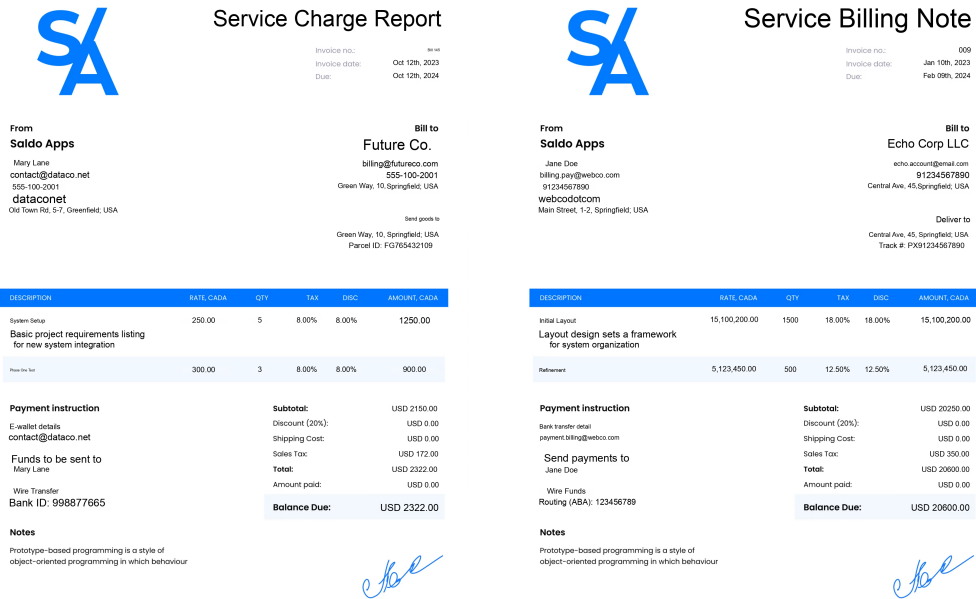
Service Charge Report

Invoice no.: Bill will
Invoice date: Oct 12th, 2023
Due: Oct 12th, 2024

From
Saldo Apps
Mary Lane
contact@dataco.net
555-100-2001
dataconet
Old Town Rd, 5-7, Greenfield; USA

Bill to
Future Co.
billing@futureco.com
555-100-2001
Green Way, 10, Springfield; USA

Send goods to
Green Way, 10, Springfield; USA
Parcel ID: FG765432109

| DESCRIPTION | RATE, CADA | QTY | TAX | DISC | AMOUNT, CADA |
|---|---|---|---|---|---|
| System Setup<br>Basic project requirements listing for new system integration | 250.00 | 5 | 8.00% | 8.00% | 1250.00 |
| Phase One Text | 300.00 | 3 | 8.00% | 8.00% | 900.00 |

Payment instruction
E-wallet details
contact@dataco.net
Funds to be sent to
Mary Lane
Wire Transfer
Bank ID: 998877665

Subtotal: USD 2150.00
Discount (20%): USD 0.00
Shipping Cost: USD 0.00
Sales Tax: USD 172.00
Total: USD 2322.00
Amount paid: USD 0.00
Balance Due: USD 2322.00

Notes
Prototype-based programming is a style of object-oriented programming in which behaviour

Service Billing Note

Invoice no.: 009
Invoice date: Jan 10th, 2023
Due: Feb 09th, 2024

From
Saldo Apps
Jane Doe
billing.pay@webco.com
91234567890
webcodotcom
Main Street, 1-2, Springfield; USA

Bill to
Echo Corp LLC
echo.account@email.com
91234567890
Central Ave, 45,Springfield; USA

Deliver to
Central Ave, 45, Springfield; USA
Track #: PX91234567890

| DESCRIPTION | RATE, CADA | QTY | TAX | DISC | AMOUNT, CADA |
|---|---|---|---|---|---|
| Initial Layout<br>Layout design sets a framework for system organization | 15,100,200.00 | 1500 | 18.00% | 18.00% | 15,100,200.00 |
| Refinement | 5,123,450.00 | 500 | 12.50% | 12.50% | 5,123,450.00 |

Payment instruction
Bank transfer detail
payment.billing@webco.com
Send payments to
Jane Doe
Wire Funds
Routing (ABA): 123456789

Subtotal: USD 20250.00
Discount (20%): USD 0.00
Shipping Cost: USD 0.00
Sales Tax: USD 350.00
Total: USD 20600.00
Amount paid: USD 0.00
Balance Due: USD 20600.00

Notes
Prototype-based programming is a style of object-oriented programming in which behaviour